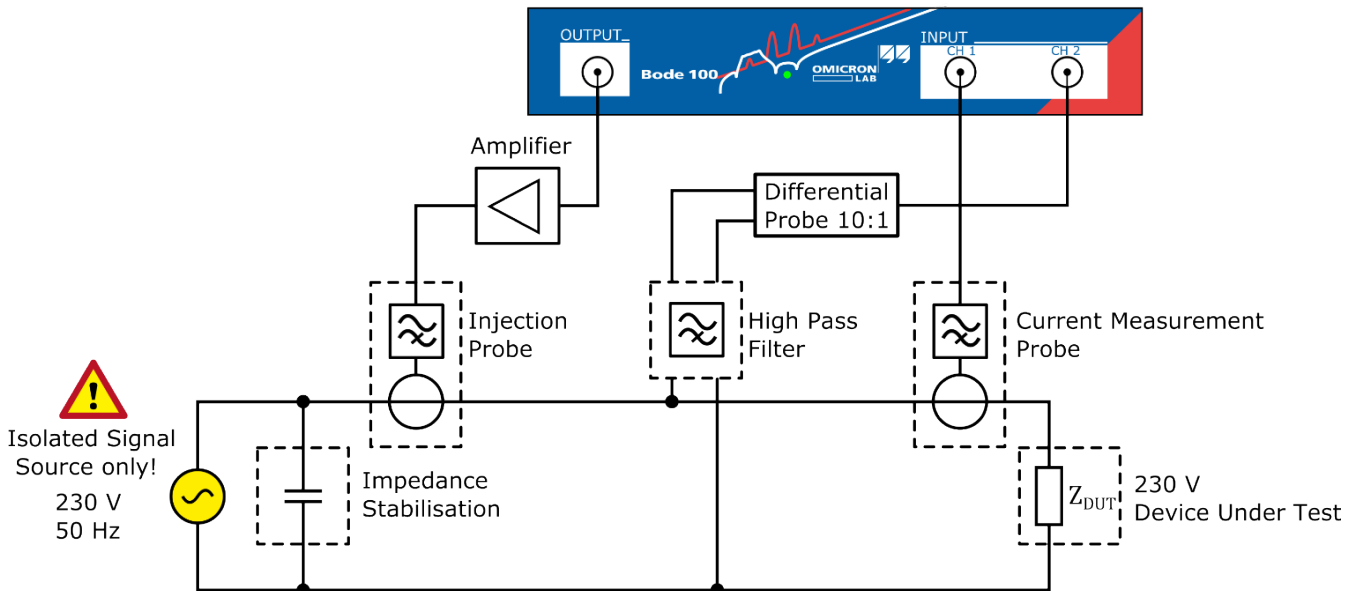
OUTPUT
Bode 100
OMICRON LAB
INPUT
CH 1
CH 2

Amplifier

Differential Probe 10:1

Injection Probe

High Pass Filter

Current Measurement Probe

Isolated Signal Source only!

230 V
50 Hz

Impedance Stabilisation

$Z_{DUT}$

230 V
Device Under Test